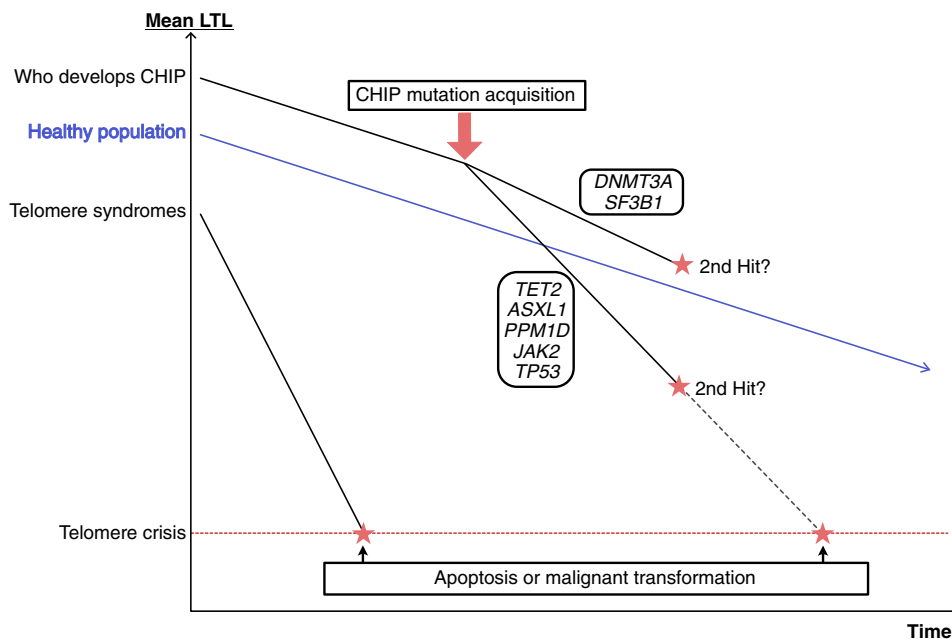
Mean LTL

Who develops CHIP

Healthy population

Telomere syndromes

CHIP mutation acquisition

DNMT3A
SF3B1

2nd Hit?

TET2
ASXL1
PPM1D
JAK2
TP53

2nd Hit?

Telomere crisis

Apoptosis or malignant transformation

Time